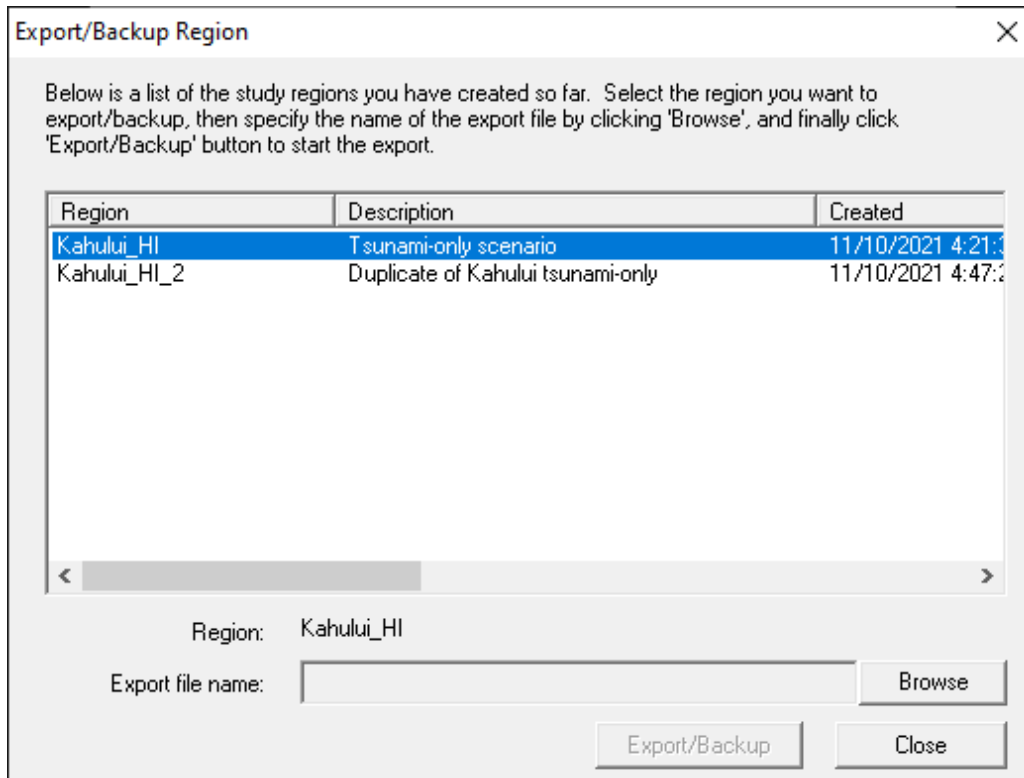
Export/Backup Region

×

Below is a list of the study regions you have created so far. Select the region you want to export/backup, then specify the name of the export file by clicking 'Browse', and finally click 'Export/Backup' button to start the export.

| Region | Description | Created |
|---|---|---|
| Kahului_HI | Tsunami-only scenario | 11/10/2021 4:21:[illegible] |
| Kahului_HI_2 | Duplicate of Kahului tsunami-only | 11/10/2021 4:47:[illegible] |

Region: Kahului_HI

Export file name:

Browse

Export/Backup

Close